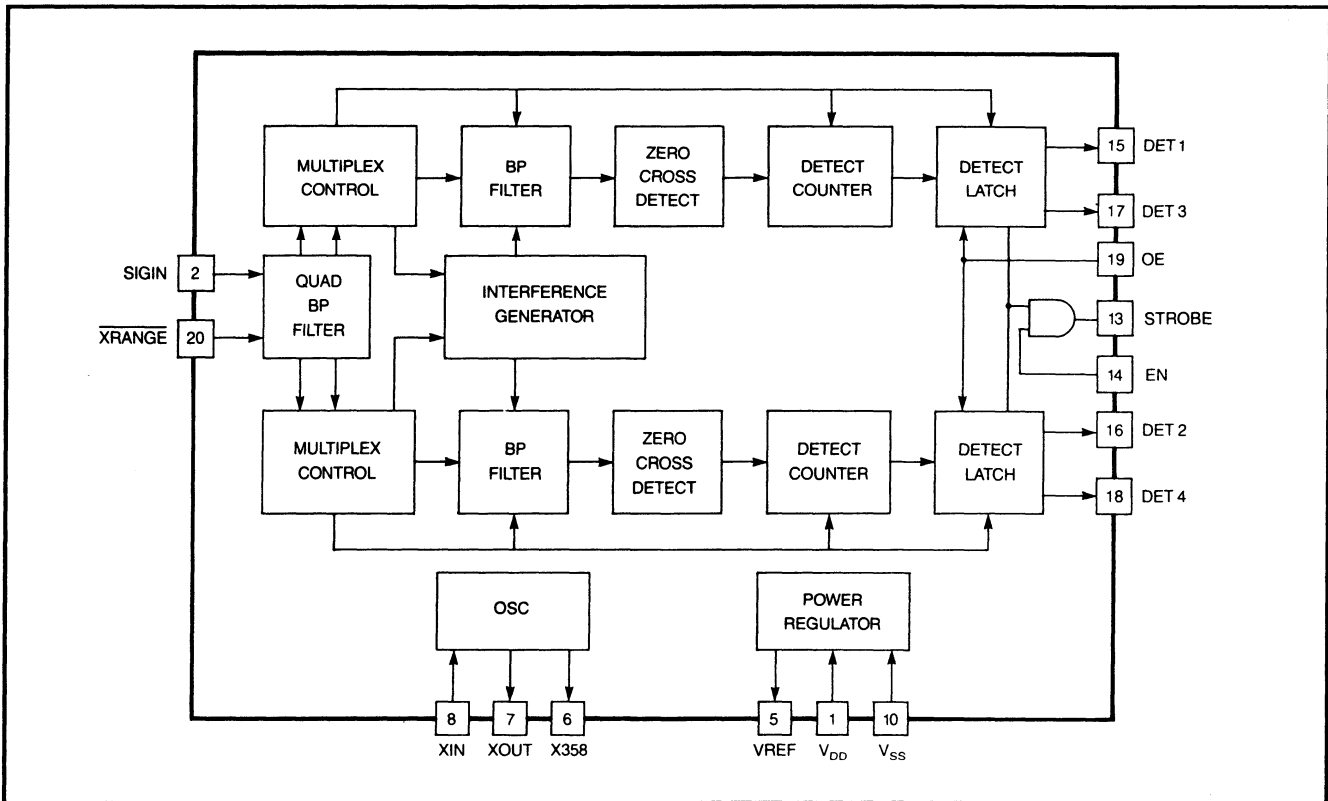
MULTIPLEX CONTROL

BP FILTER

ZERO CROSS DETECT

DETECT COUNTER

DETECT LATCH

15 DET 1

17 DET 3

19 OE

13 STROBE

14 EN

SIGIN 2

$\overline{XRANGE}$ 20

QUAD BP FILTER

INTERFERENCE GENERATOR

MULTIPLEX CONTROL

BP FILTER

ZERO CROSS DETECT

DETECT COUNTER

DETECT LATCH

16 DET 2

18 DET 4

OSC

POWER REGULATOR

8 XIN

7 XOUT

6 X358

5 VREF

1 $V_{DD}$

10 $V_{SS}$